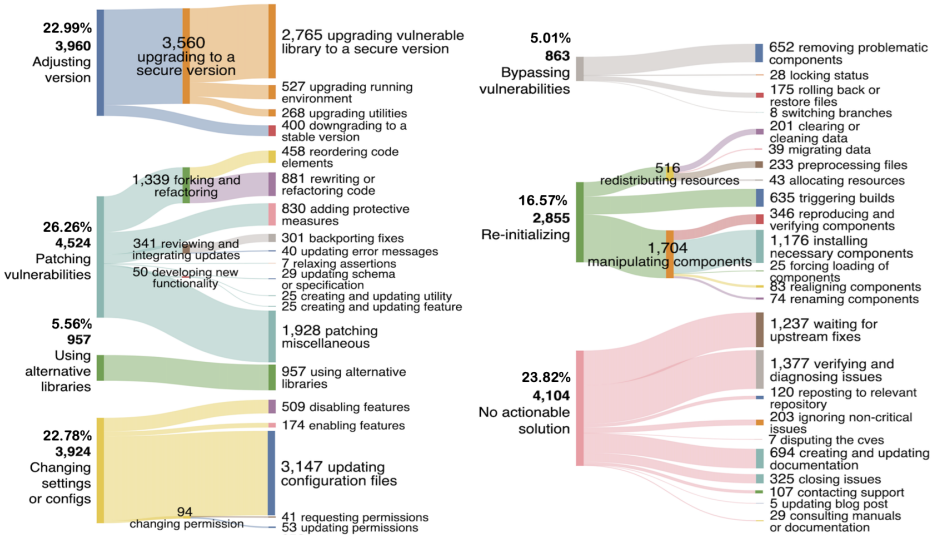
22.99%
3,960
Adjusting version

3,560
upgrading to a secure version

2,765 upgrading vulnerable library to a secure version

527 upgrading running environment
268 upgrading utilities
400 downgrading to a stable version

1,339 forking and refactoring

458 reordering code elements
881 rewriting or refactoring code

26.26%
4,524
Patching vulnerabilities

341 reviewing and integrating updates
50 developing new functionality

830 adding protective measures
301 backporting fixes
40 updating error messages
7 relaxing assertions
29 updating schema or specification
25 creating and updating utility
25 creating and updating feature

1,928 patching miscellaneous

5.56%
957
Using alternative libraries

957 using alternative libraries

22.78%
3,924
Changing settings or configs

509 disabling features
174 enabling features

3,147 updating configuration files

94
changing permission

41 requesting permissions
53 updating permissions

5.01%
863
Bypassing vulnerabilities

652 removing problematic components
28 locking status
175 rolling back or restore files
8 switching branches

516
redistributing resources

201 clearing or cleaning data
39 migrating data
233 preprocessing files
43 allocating resources

16.57%
2,855
Re-initializing

635 triggering builds
346 reproducing and verifying components

1,704
manipulating components

1,176 installing necessary components
25 forcing loading of components
83 realigning components
74 renaming components

23.82%
4,104
No actionable solution

1,237 waiting for upstream fixes

1,377 verifying and diagnosing issues
120 reposting to relevant repository
203 ignoring non-critical issues
7 disputing the cves
694 creating and updating documentation
325 closing issues
107 contacting support
5 updating blog post
29 consulting manuals or documentation